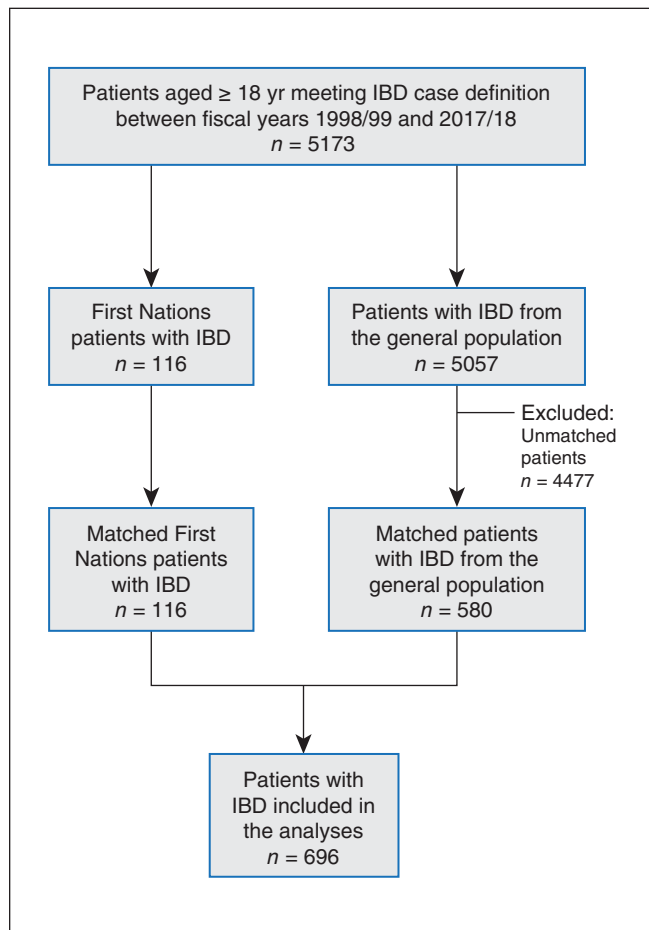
Patients aged ≥ 18 yr meeting IBD case definition between fiscal years 1998/99 and 2017/18
$n$ = 5173

First Nations patients with IBD
$n$ = 116

Patients with IBD from the general population
$n$ = 5057

Excluded:
Unmatched patients
$n$ = 4477

Matched First Nations patients with IBD
$n$ = 116

Matched patients with IBD from the general population
$n$ = 580

Patients with IBD included in the analyses
$n$ = 696